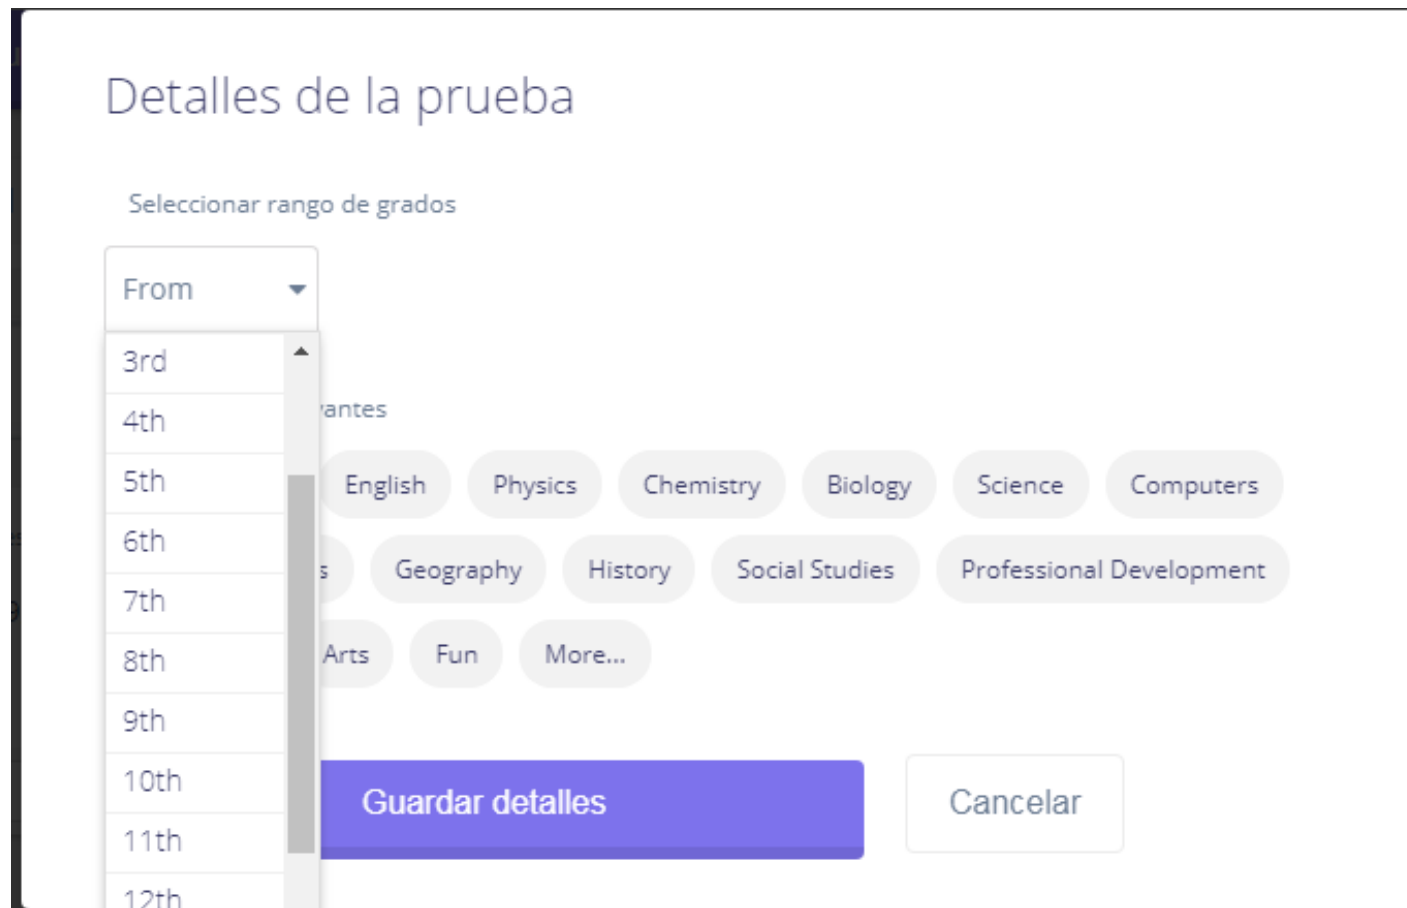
Detalles de la prueba

Seleccionar rango de grados

From

3rd
4th
5th
6th
7th
8th
9th
10th
11th
12th

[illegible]antes

English Physics Chemistry Biology Science Computers

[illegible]s Geography History Social Studies Professional Development

Arts Fun More...

Guardar detalles

Cancelar